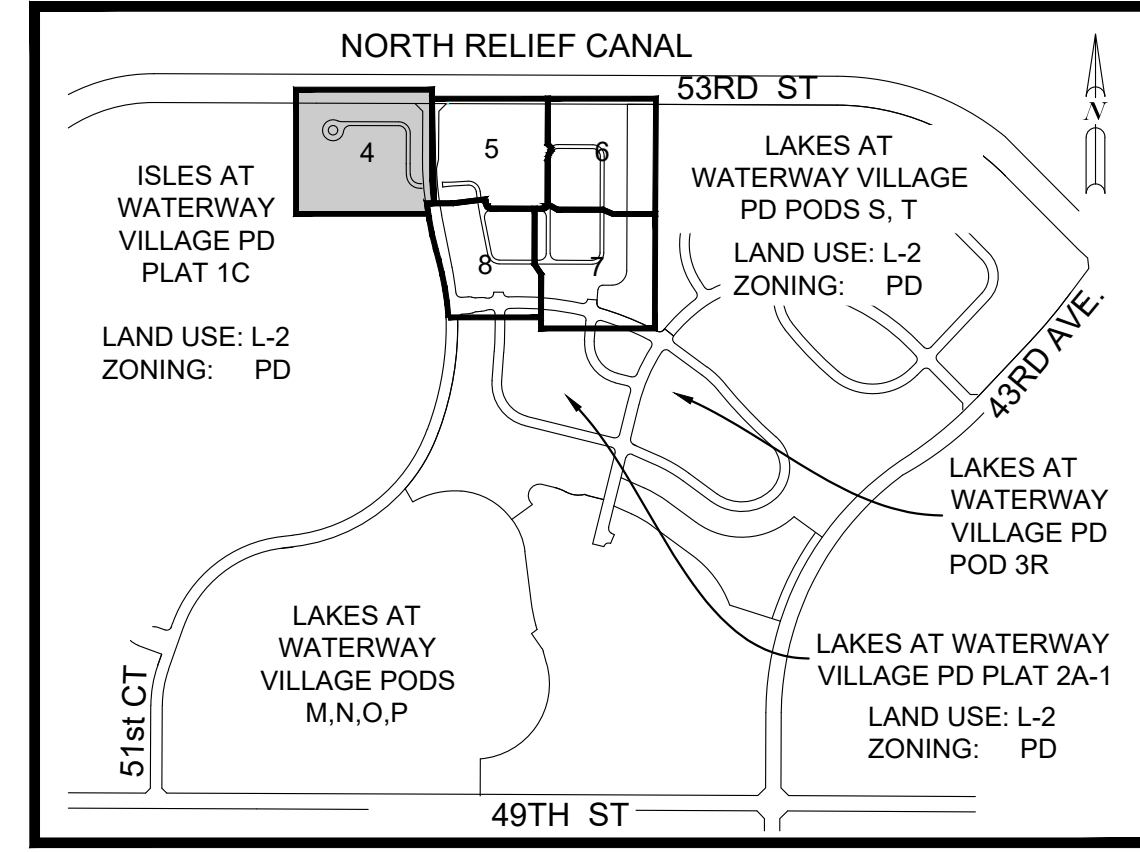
NORTH RELIEF CANAL

53RD ST

N

4

5

6

8

7

ISLES AT WATERWAY VILLAGE PD PLAT 1C

LAND USE: L-2
ZONING: PD

LAKES AT WATERWAY VILLAGE PD PODS S, T

LAND USE: L-2
ZONING: PD

43RD AVE.

LAKES AT WATERWAY VILLAGE PD POD 3R

LAKES AT WATERWAY VILLAGE PD PLAT 2A-1

LAND USE: L-2
ZONING: PD

LAKES AT WATERWAY VILLAGE PODS M,N,O,P

51st CT

49TH ST